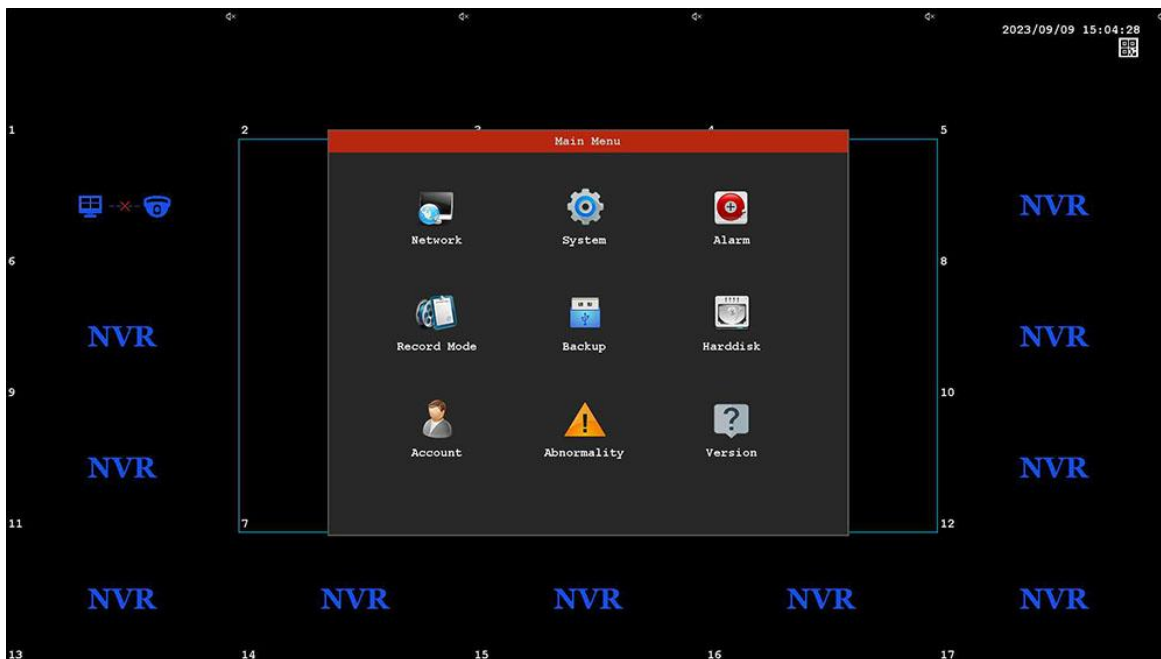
2023/09/09 15:04:28

1

2

3

4

5

Main Menu

Network

System

Alarm

NVR

6

8

Record Mode

Backup

Harddisk

NVR

NVR

9

10

Account

Abnormality

Version

NVR

NVR

11

7

12

NVR

NVR

NVR

NVR

NVR

13

14

15

16

17